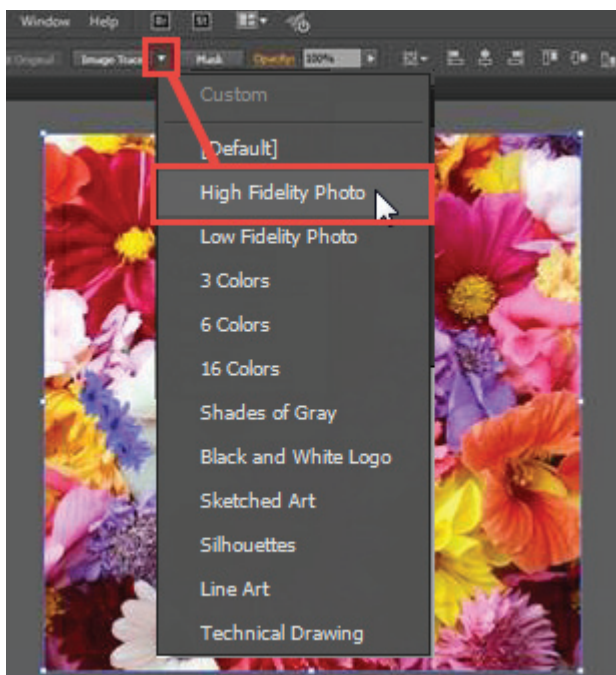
Window Help

Original Image Trace Mask Opacity: 100%

Custom

[Default]

High Fidelity Photo

Low Fidelity Photo

3 Colors

6 Colors

16 Colors

Shades of Gray

Black and White Logo

Sketched Art

Silhouettes

Line Art

Technical Drawing